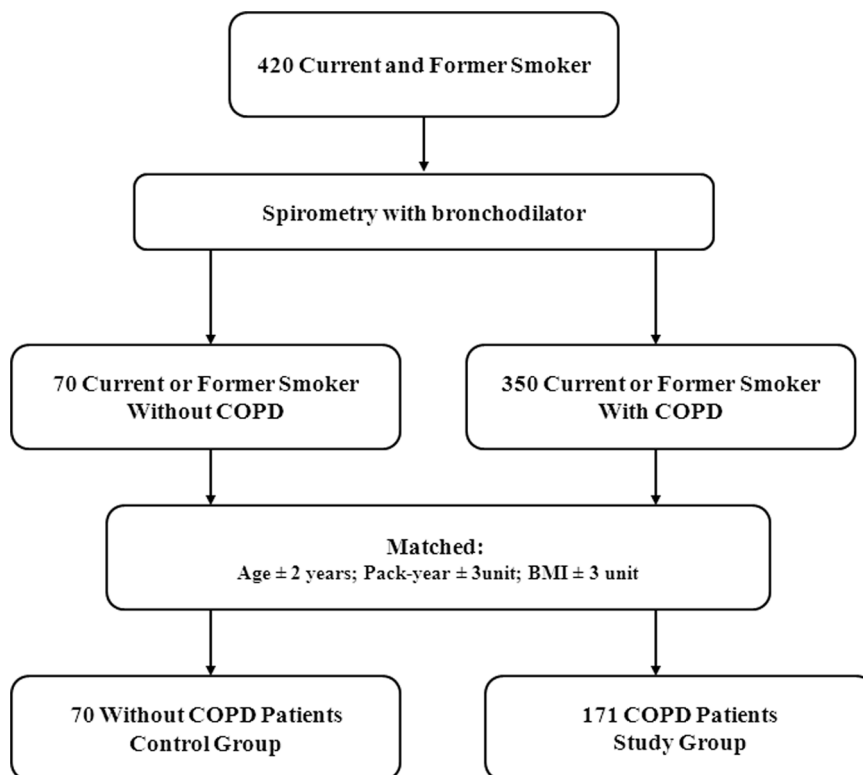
420 Current and Former Smoker

Spirometry with bronchodilator

70 Current or Former Smoker Without COPD

350 Current or Former Smoker With COPD

Matched:
Age ± 2 years; Pack-year ± 3unit; BMI ± 3 unit

70 Without COPD Patients Control Group

171 COPD Patients Study Group